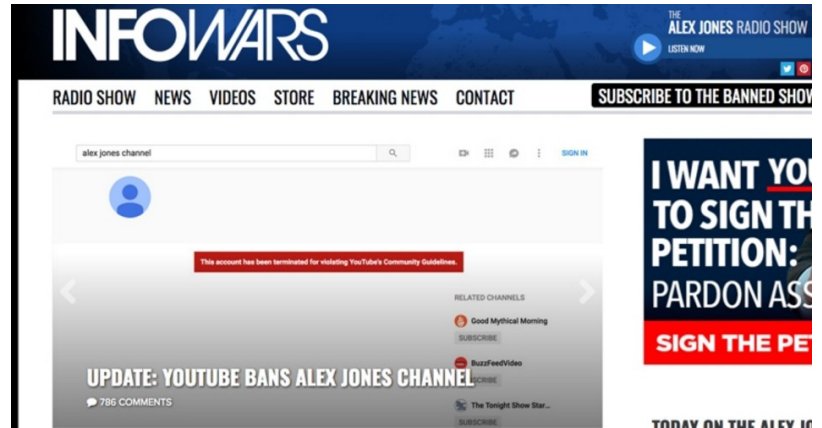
INFOWARS

THE ALEX JONES RADIO SHOW

LISTEN NOW

RADIO SHOW NEWS VIDEOS STORE BREAKING NEWS CONTACT

SUBSCRIBE TO THE BANNED SHOW

alex jones channel

SIGN IN

This account has been terminated for violating YouTube's Community Guidelines.

RELATED CHANNELS

Good Mythical Morning

SUBSCRIBE

BuzzFeedVideo

SUBSCRIBE

The Tonight Show Star...

SUBSCRIBE

UPDATE: YOUTUBE BANS ALEX JONES CHANNEL

786 COMMENTS

I WANT YOU TO SIGN TH PETITION: PARDON ASS

SIGN THE PE

TODAY ON THE ALEX JO